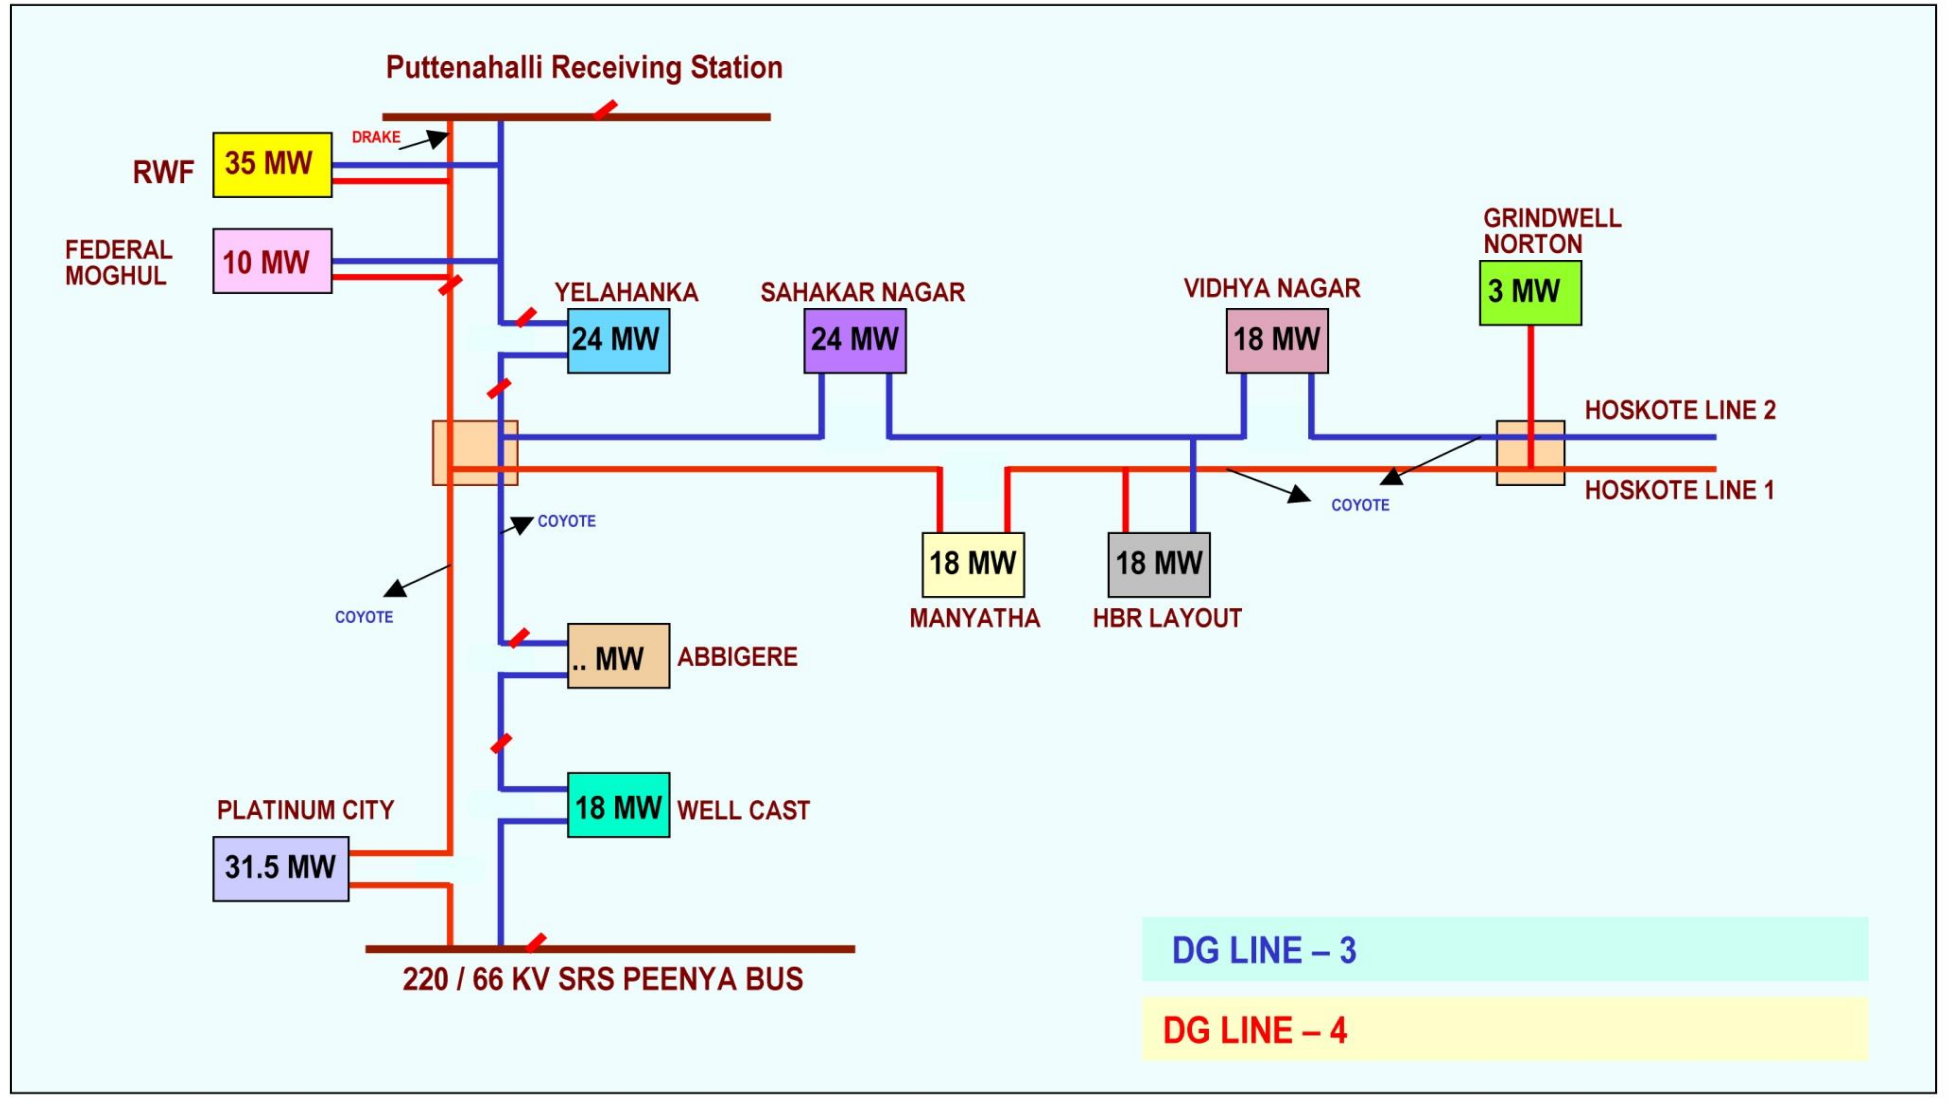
Puttenahalli Receiving Station

DRAKE

RWF
35 MW

FEDERAL MOGHUL
10 MW

YELAHANKA
24 MW

SAHAKAR NAGAR
24 MW

VIDHYA NAGAR
18 MW

GRINDWELL NORTON
3 MW

HOSKOTE LINE 2

HOSKOTE LINE 1

COYOTE

COYOTE

COYOTE

18 MW
MANYATHA

18 MW
HBR LAYOUT

.. MW
ABBIGERE

18 MW
WELL CAST

PLATINUM CITY
31.5 MW

220 / 66 KV SRS PEENYA BUS

DG LINE – 3

DG LINE – 4